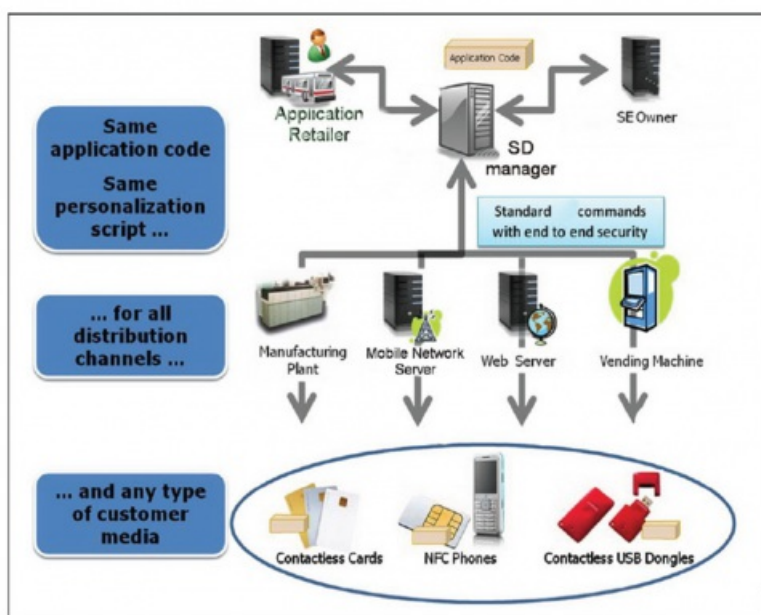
Same application code

Same personalization script ...

Application Retailer

Application Code

SD manager

SE Owner

Standard commands with end to end security

... for all distribution channels ...

Manufacturing Plant

Mobile Network Server

Web Server

Vending Machine

... and any type of customer media

Contactless Cards

NFC Phones

Contactless USB Dongles